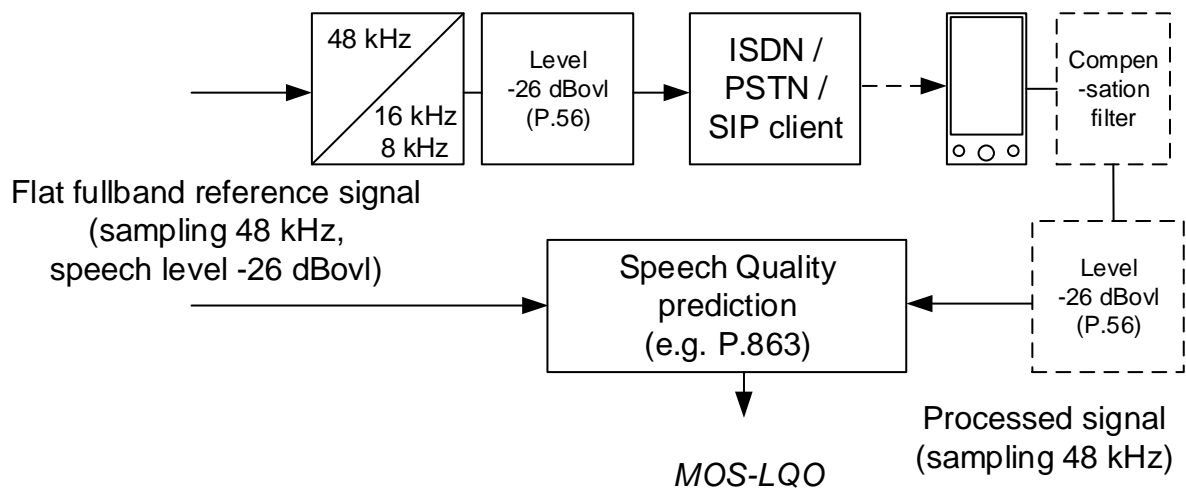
48 kHz

16 kHz
8 kHz

Level
-26 dBovl
(P.56)

ISDN /
PSTN /
SIP client

Compen-sation filter

Flat fullband reference signal (sampling 48 kHz, speech level -26 dBovl)

Speech Quality prediction (e.g. P.863)

Level
-26 dBovl
(P.56)

MOS-LQO

Processed signal (sampling 48 kHz)